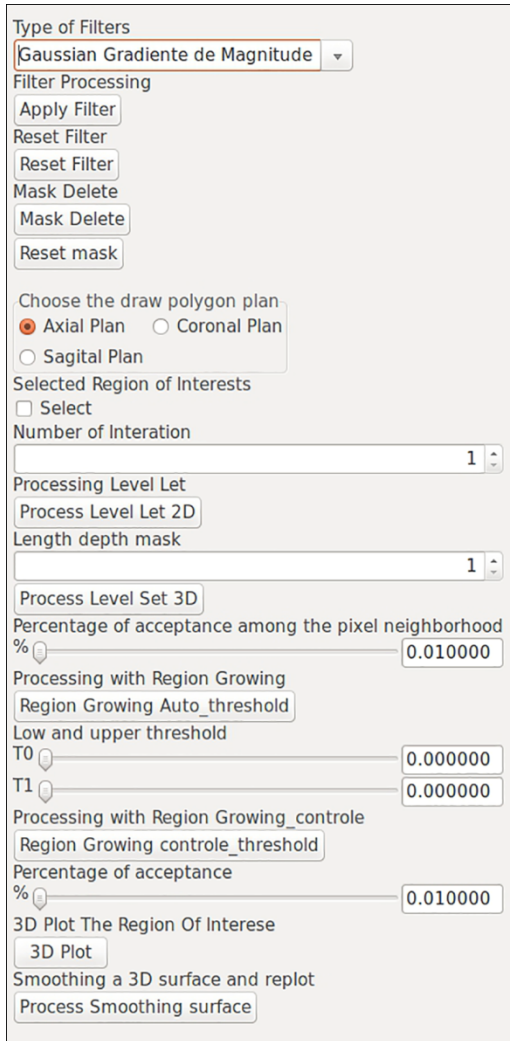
Type of Filters
Gaussian Gradiente de Magnitude
Filter Processing
Apply Filter
Reset Filter
Reset Filter
Mask Delete
Mask Delete
Reset mask

Choose the draw polygon plan
Axial Plan
Coronal Plan
Sagital Plan
Selected Region of Interests
Select
Number of Interation
1
Processing Level Let
Process Level Let 2D
Length depth mask
1
Process Level Set 3D
Percentage of acceptance among the pixel neighborhood
%
0.010000
Processing with Region Growing
Region Growing Auto_threshold
Low and upper threshold
T0
0.000000
T1
0.000000
Processing with Region Growing_controle
Region Growing controle_threshold
Percentage of acceptance
%
0.010000
3D Plot The Region Of Interese
3D Plot
Smoothing a 3D surface and replot
Process Smoothing surface